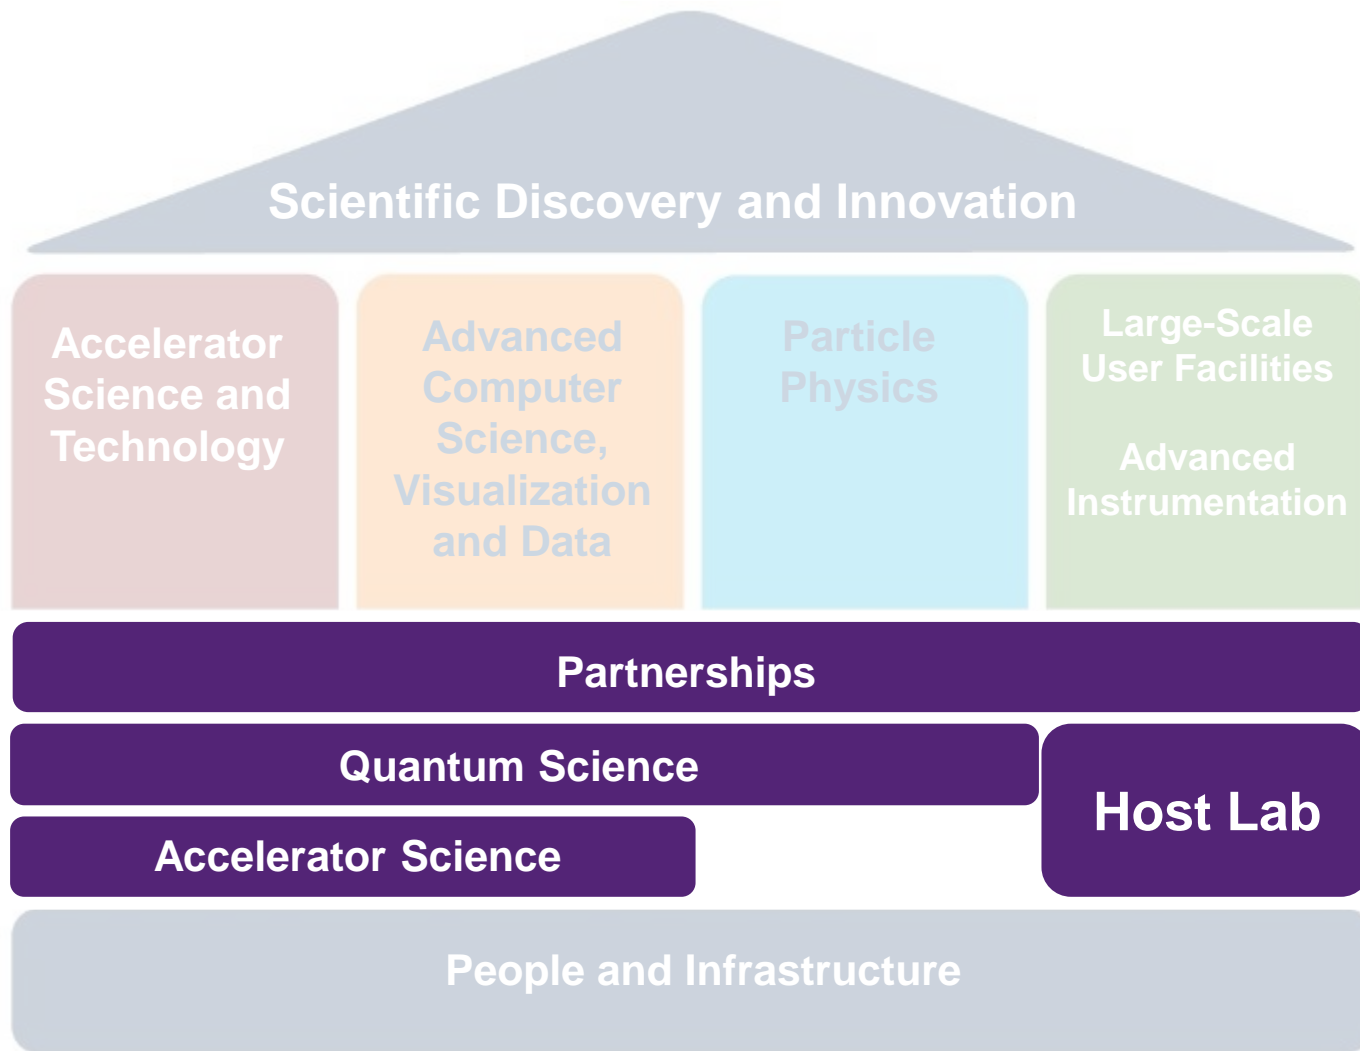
Scientific Discovery and Innovation

Accelerator Science and Technology

Advanced Computer Science, Visualization and Data

Particle Physics

Large-Scale User Facilities

Advanced Instrumentation

Partnerships

Quantum Science

Host Lab

Accelerator Science

People and Infrastructure